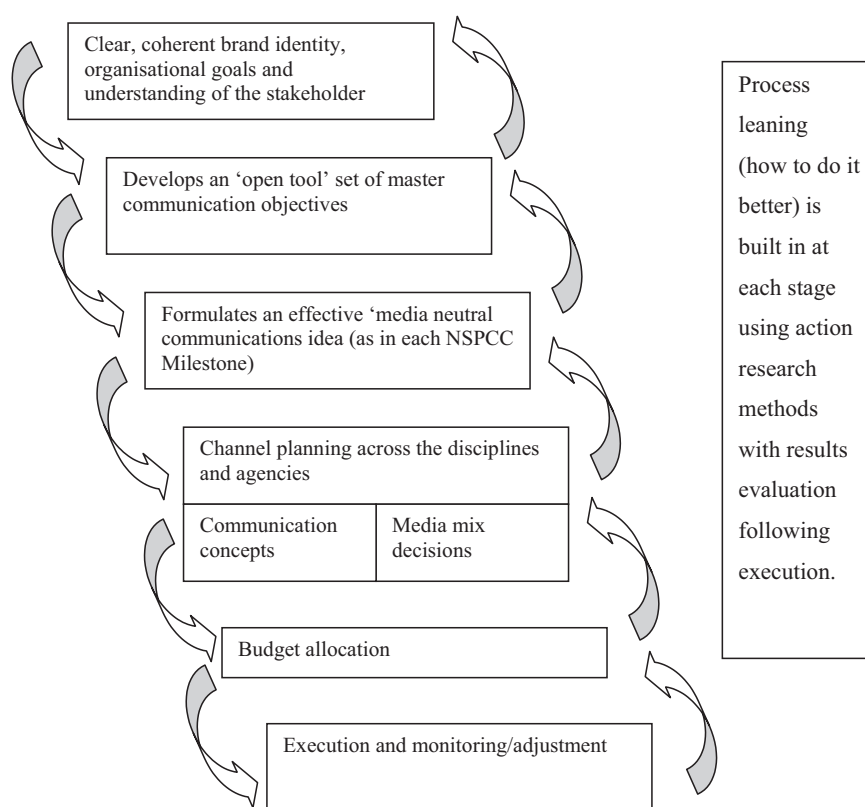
Clear, coherent brand identity, organisational goals and understanding of the stakeholder

Develops an 'open tool' set of master communication objectives

Formulates an effective 'media neutral communications idea (as in each NSPCC Milestone)

Channel planning across the disciplines and agencies

| Communication concepts | Media mix decisions |
|---|---|

Budget allocation

Execution and monitoring/adjustment

Process leaning (how to do it better) is built in at each stage using action research methods with results evaluation following execution.